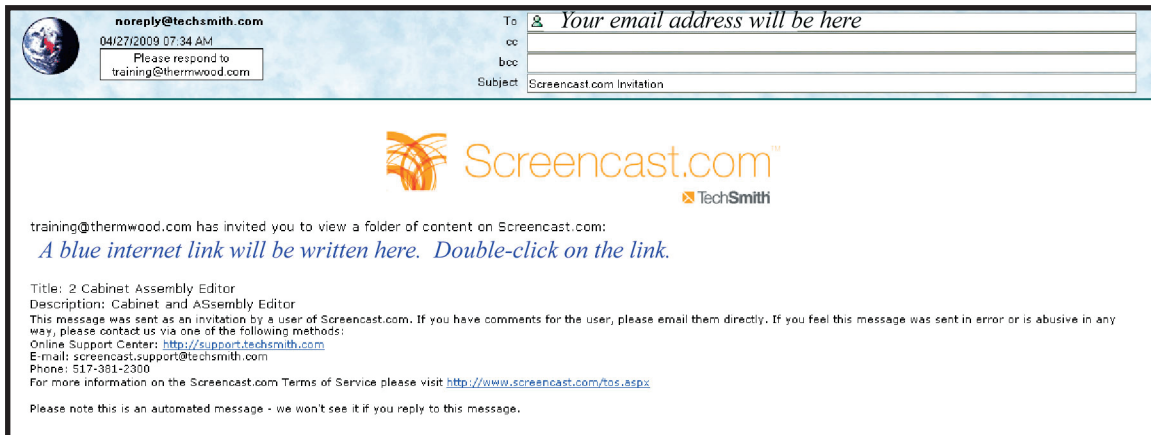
noreply@techsmith.com
04/27/2009 07:34 AM
Please respond to training@thermwood.com

To Your email address will be here
cc
bcc
Subject Screencast.com Invitation

Screencast.com™
TechSmith

training@thermwood.com has invited you to view a folder of content on Screencast.com:
A blue internet link will be written here. Double-click on the link.

Title: 2 Cabinet Assembly Editor
Description: Cabinet and ASsembly Editor
This message was sent as an invitation by a user of Screencast.com. If you have comments for the user, please email them directly. If you feel this message was sent in error or is abusive in any way, please contact us via one of the following methods:
Online Support Center: http://support.techsmith.com
E-mail: screencast.support@techsmith.com
Phone: 517-381-2300
For more information on the Screencast.com Terms of Service please visit http://www.screencast.com/tos.aspx

Please note this is an automated message - we won't see it if you reply to this message.